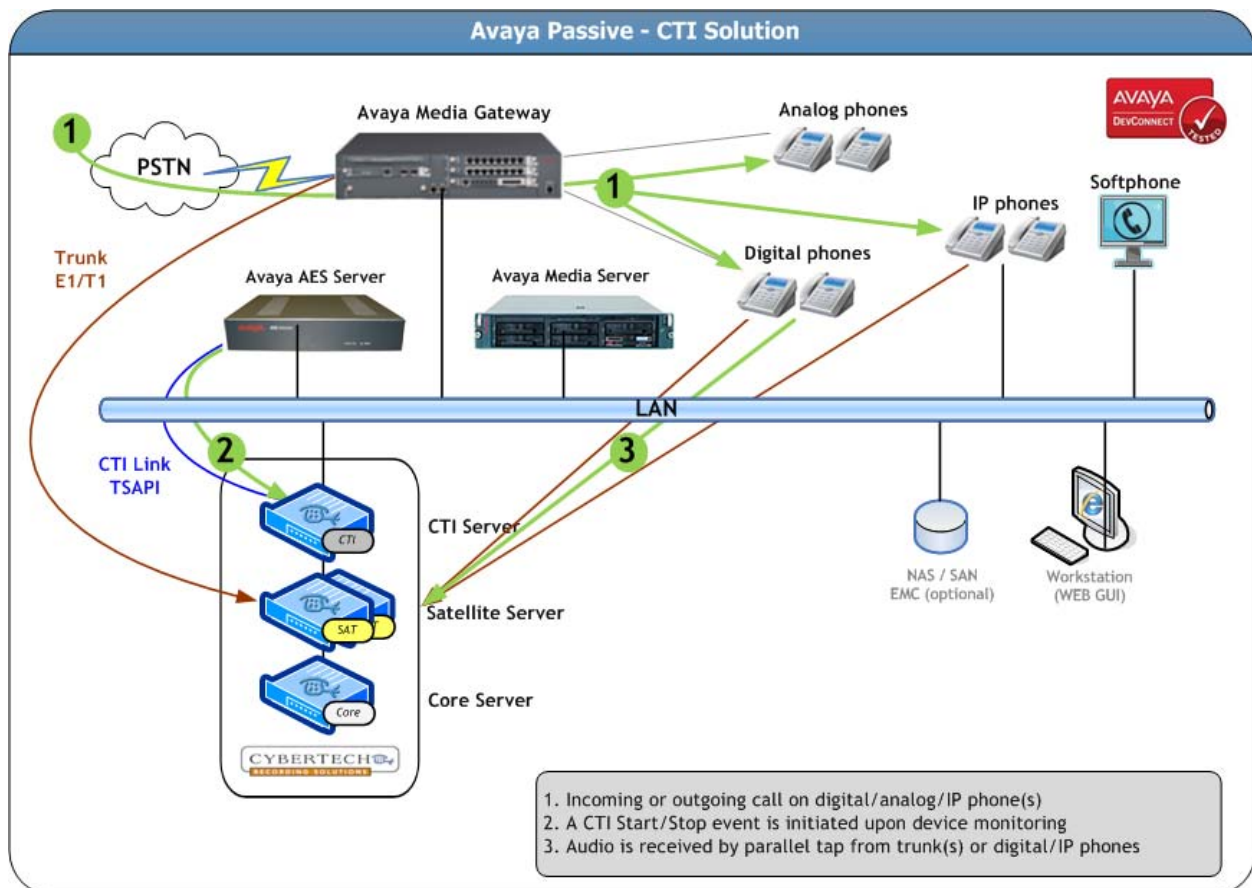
Avaya Passive - CTI Solution

AVAYA
DEVCONNECT
TESTED

1
PSTN

Avaya Media Gateway

Analog phones

1

Softphone

IP phones

Trunk
E1/T1

Avaya AES Server

Avaya Media Server

Digital phones

LAN

2

3

CTI Link
TSAPI

CTI
CTI Server

SAT
Satellite Server

Core
Core Server

CYBERTECH
RECORDING SOLUTIONS

NAS / SAN
EMC (optional)

Workstation
(WEB GUI)

1. Incoming or outgoing call on digital/analog/IP phone(s)
2. A CTI Start/Stop event is initiated upon device monitoring
3. Audio is received by parallel tap from trunk(s) or digital/IP phones